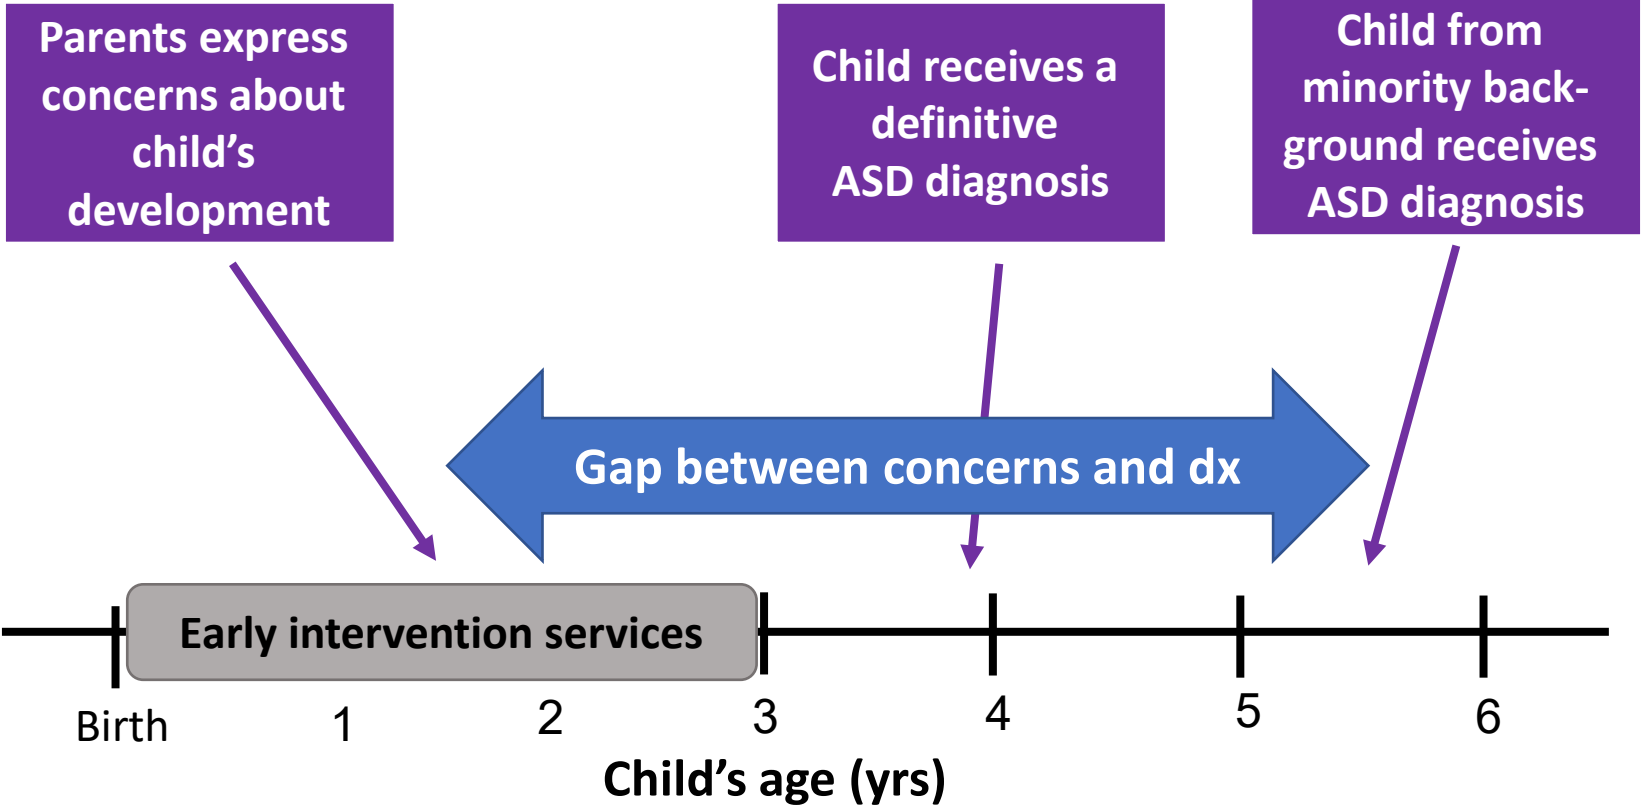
Parents express concerns about child's development

Child receives a definitive ASD diagnosis

Child from minority background receives ASD diagnosis

Gap between concerns and dx

Early intervention services

Birth
1
2
3
4
5
6

Child's age (yrs)